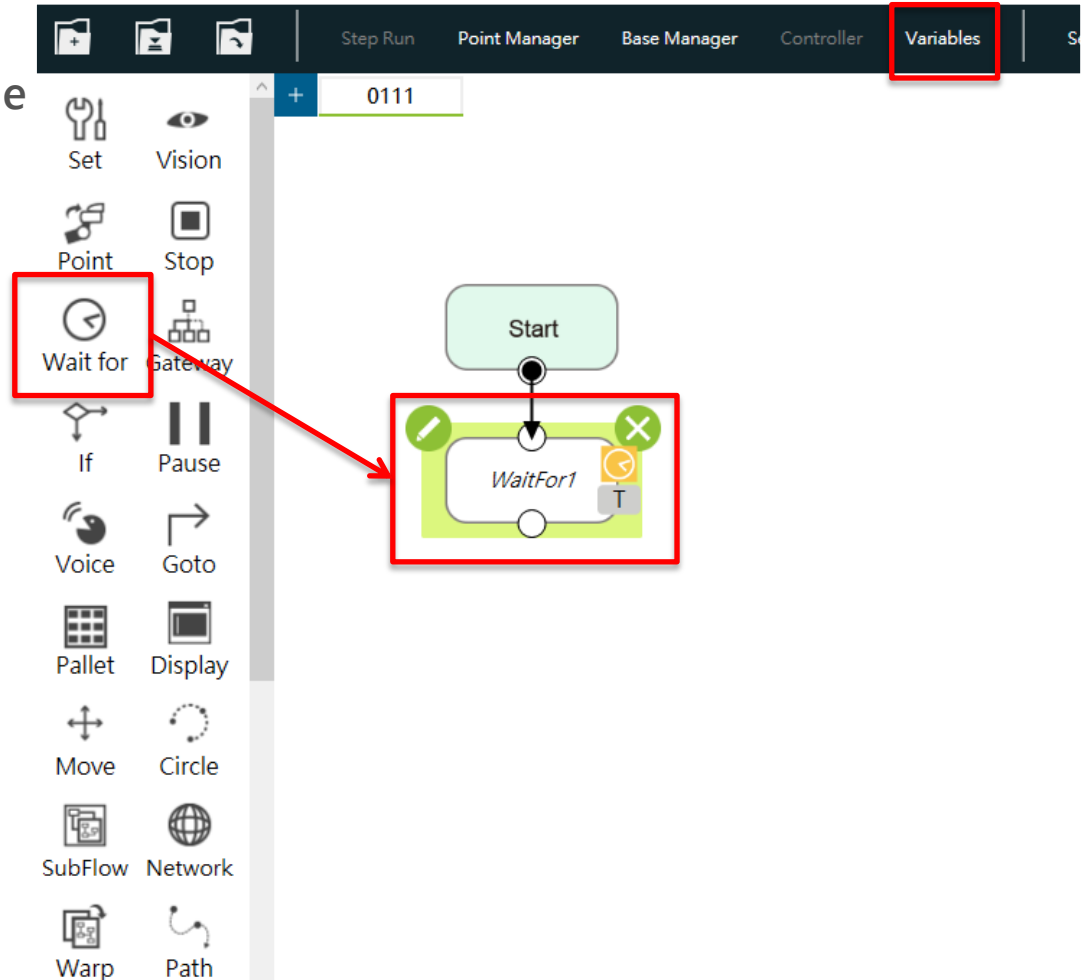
Step Run Point Manager Base Manager Controller Variables Se

e

+ 0111

Set Vision
Point Stop
Wait for Gateway
If Pause
Voice Goto
Pallet Display
Move Circle
SubFlow Network
Warp Path

Start

WaitFor1

T